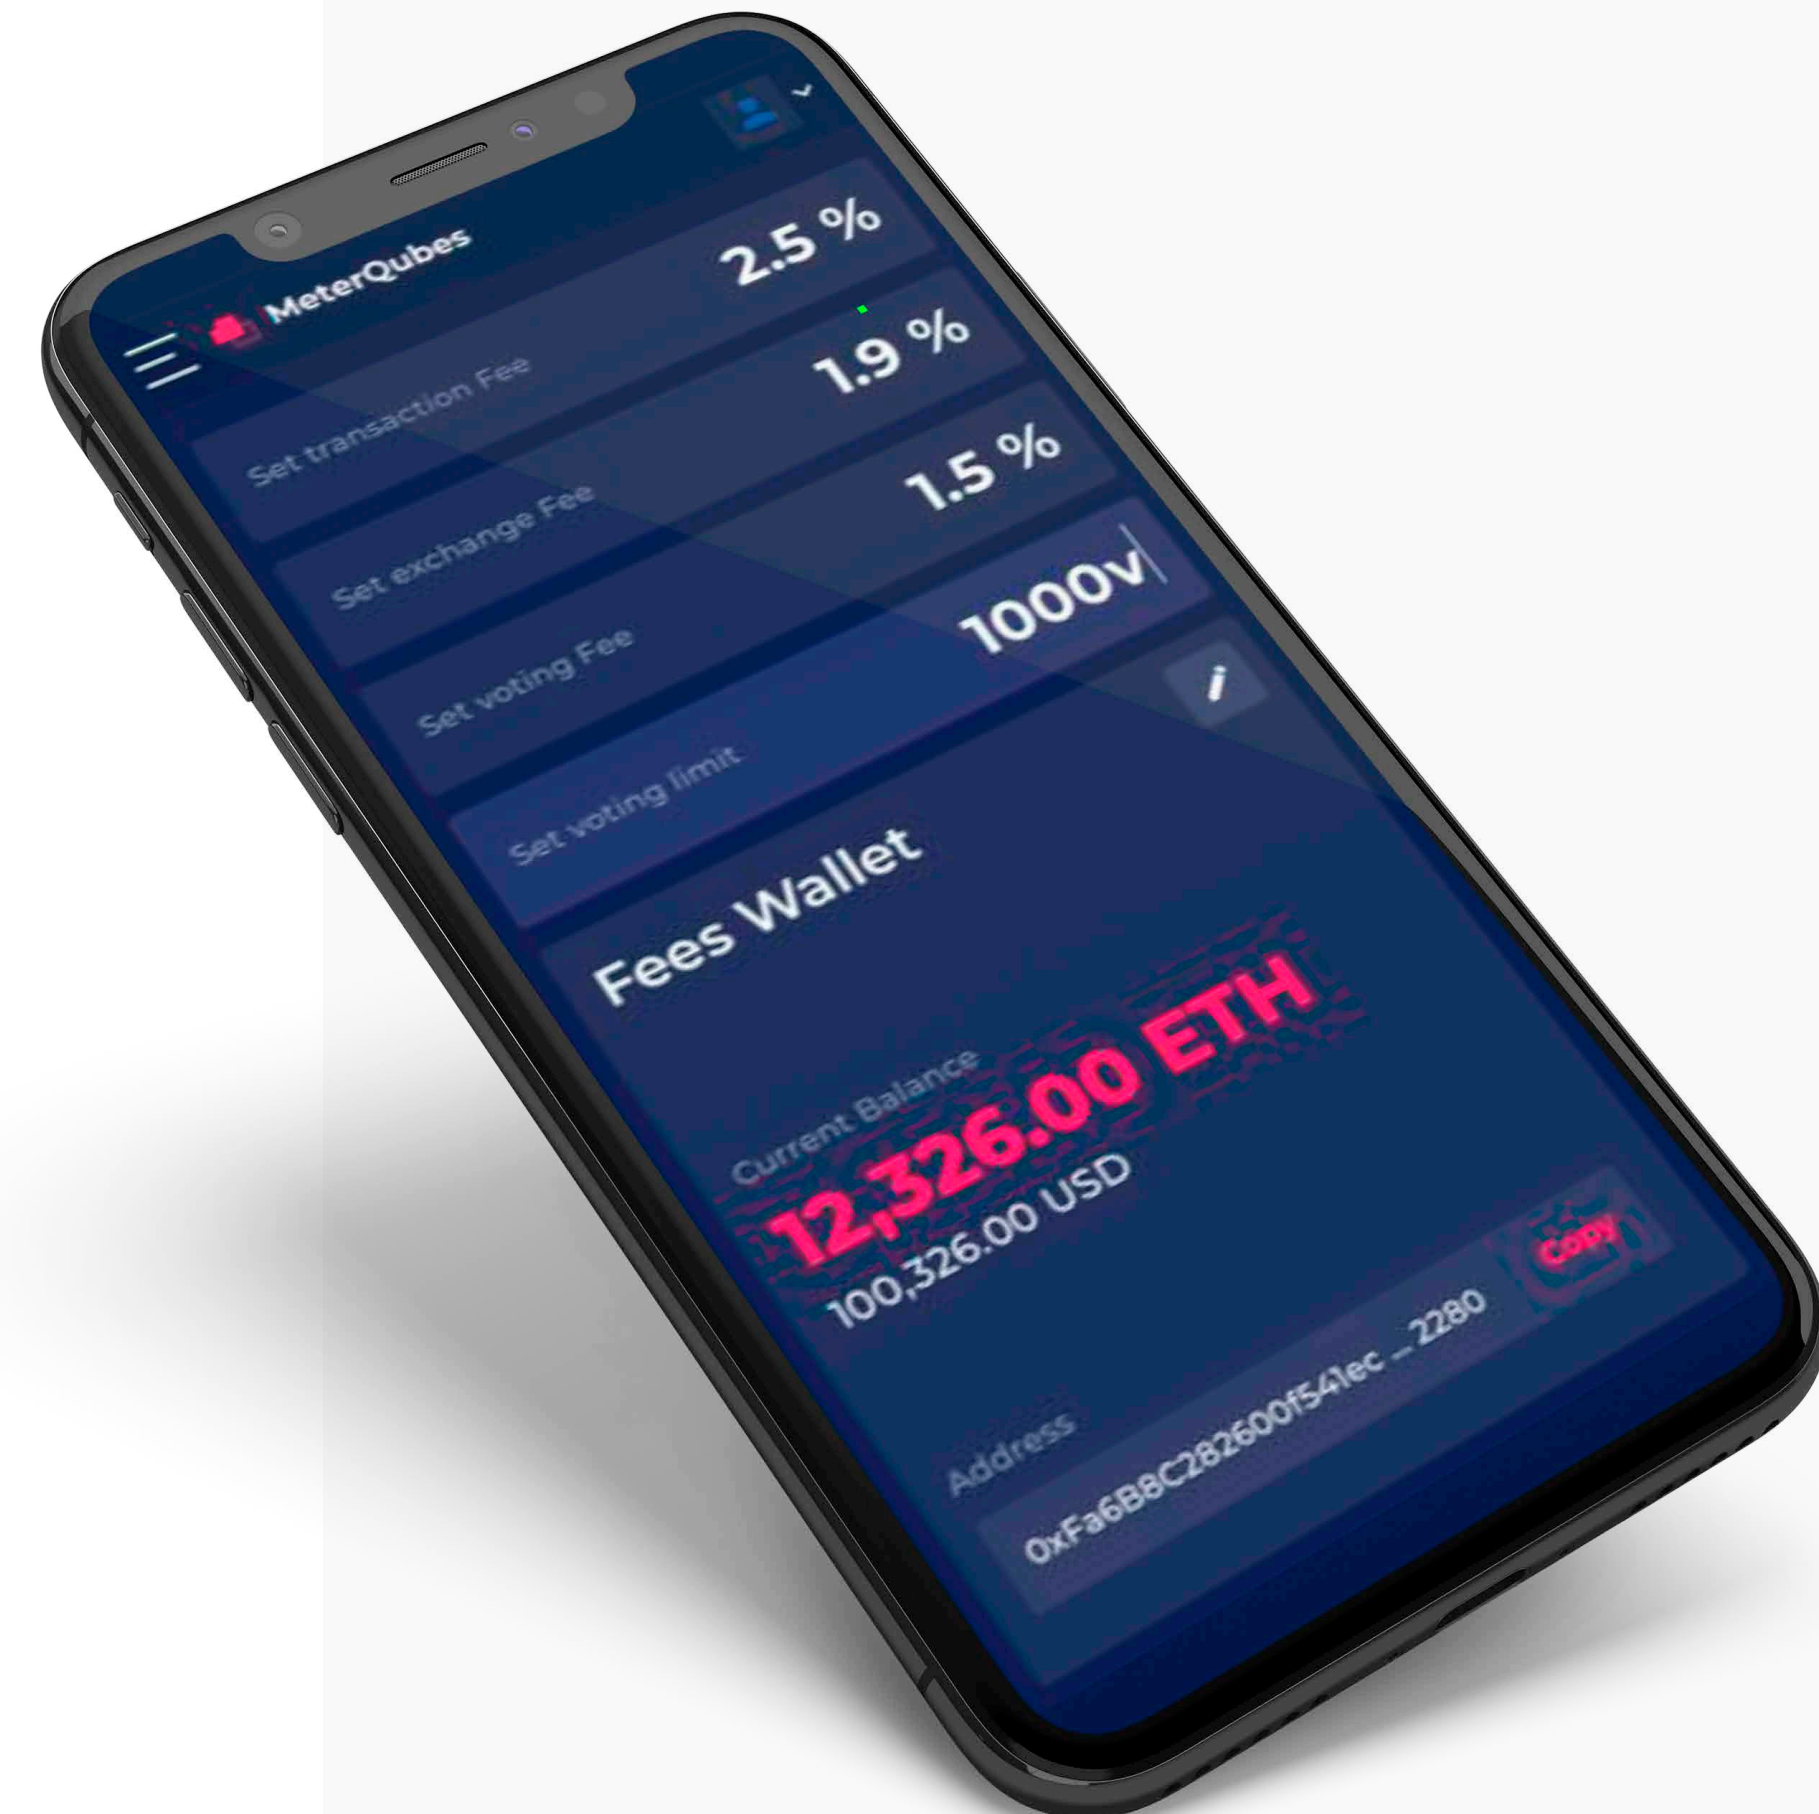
MeterQubes

Set transaction Fee 2.5 %

Set exchange Fee 1.9 %

Set voting Fee 1.5 %

Set voting limit 1000v

Fees Wallet

Current Balance

12,326.00 ETH

100,326.00 USD

Address

0xFa6B8C282600f541ec ... 2280

Copy